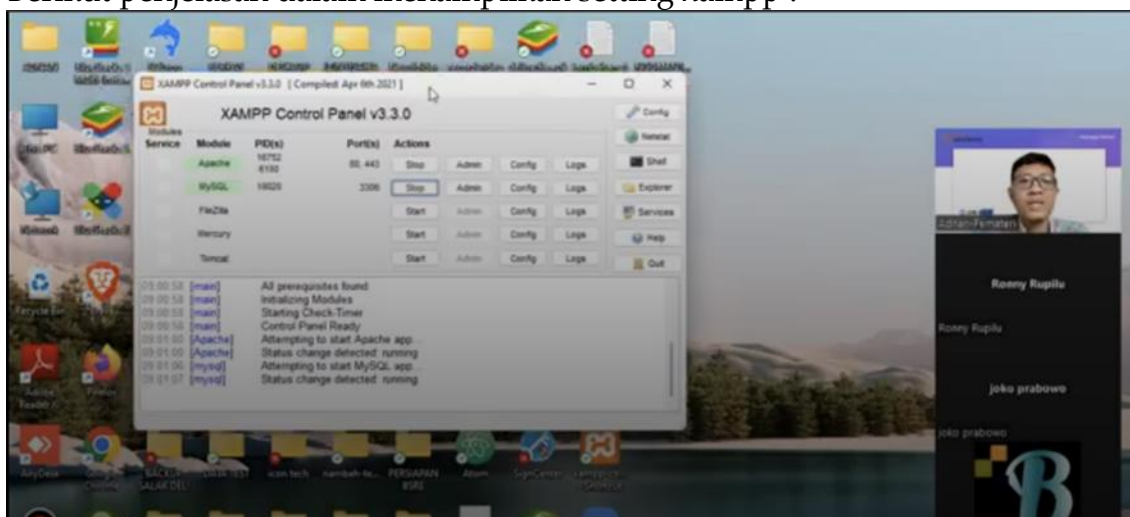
XAMPP Control Panel v3.3.0 [ Compiled: Apr 6th 2021 ]

XAMPP Control Panel v3.3.0

Modules
Service

| Module | PID(s) | Port(s) | Actions | | | |
|---|---|---|---|---|---|---|
| Apache | 16752 6180 | 80, 443 | Stop | Admin | Config | Logs |
| MySQL | 18020 | 3306 | Stop | Admin | Config | Logs |
| FileZilla | | | Start | Admin | Config | Logs |
| Mercury | | | Start | Admin | Config | Logs |
| Tomcat | | | Start | Admin | Config | Logs |

Config
Netstat
Shell
Explorer
Services
Help
Quit

09:00:58 [main] All prerequisites found
09:00:58 [main] Initializing Modules
09:00:58 [main] Starting Check-Timer
09:00:58 [main] Control Panel Ready
09:01:00 [Apache] Attempting to start Apache app...
09:01:00 [Apache] Status change detected: running
09:01:06 [mysql] Attempting to start MySQL app...
09:01:07 [mysql] Status change detected: running

Adrian Pematen
Ronny Rupilu
Ronny Rupilu
joko prabowo
joko prabowo

Recycle Bin
AnyDesk
Google Chrome
Firefox
Atom
PERSIAPAN